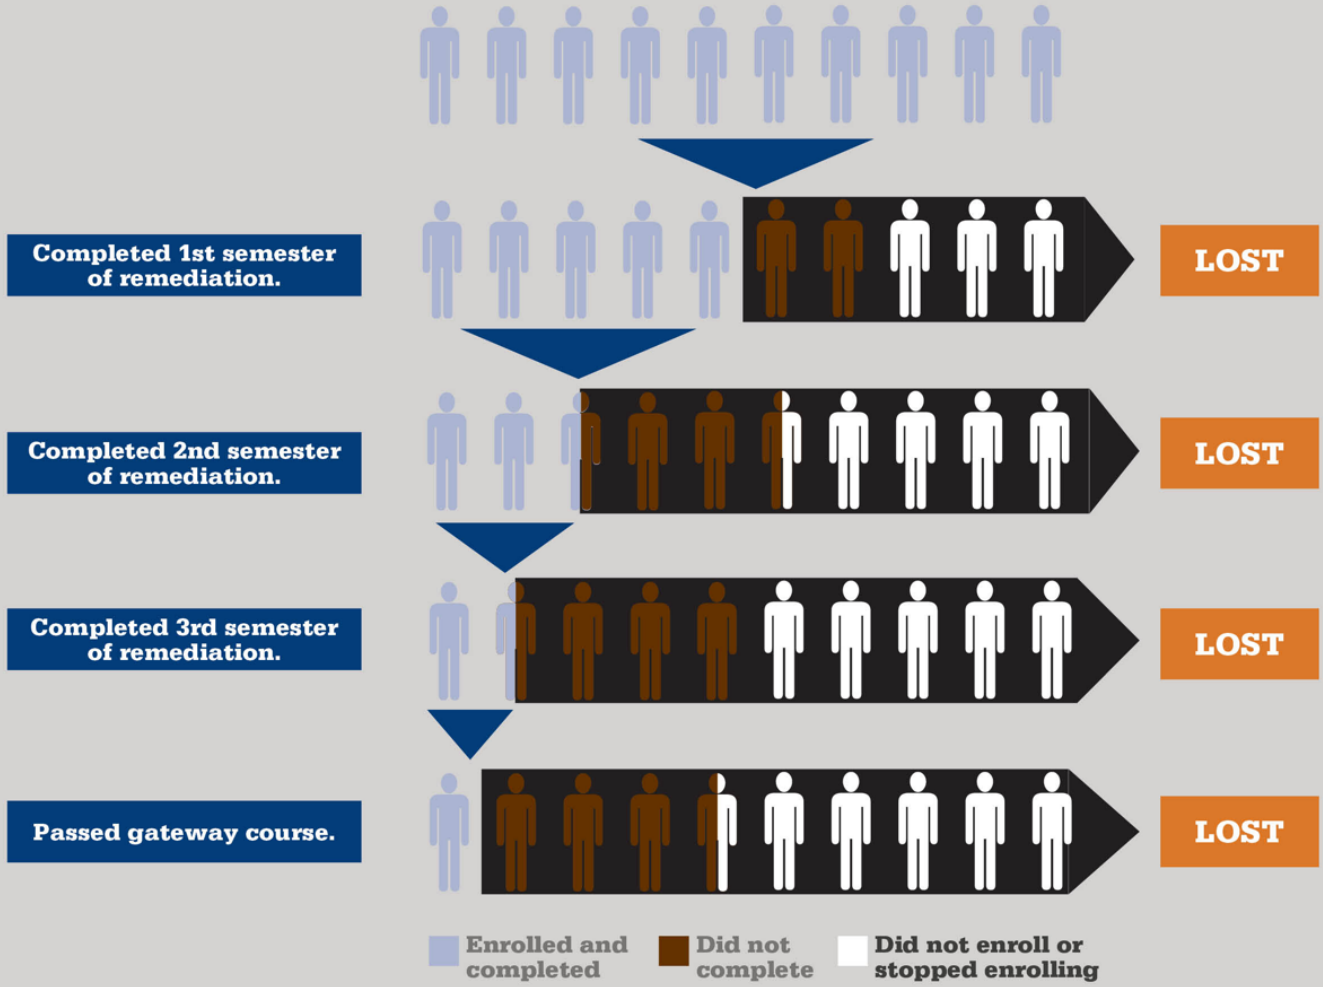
Completed 1st semester of remediation.

LOST

Completed 2nd semester of remediation.

LOST

Completed 3rd semester of remediation.

LOST

Passed gateway course.

LOST

Enrolled and completed

Did not complete

Did not enroll or stopped enrolling